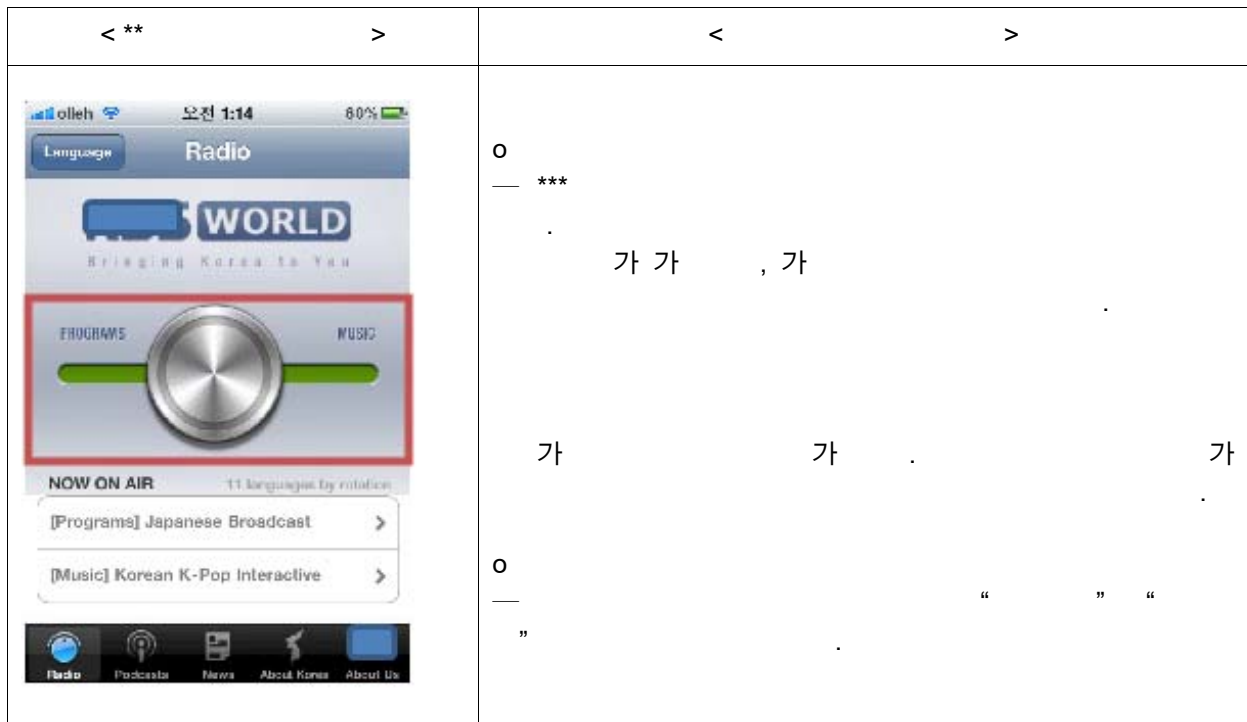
| < ** > | < > |
|---|---|
| olleh 오전 1:14 80% Language Radio WORLD Bringing Korea to You PROGRAMS MUSIC NOW ON AIR 11 languages by rotation [Programs] Japanese Broadcast > [Music] Korean K-Pop Interactive > Radio Podcasts News About Korea About Us | o — *** . 가 가 , 가 . 가 가 . 가 . o — “ ” “ ” . |